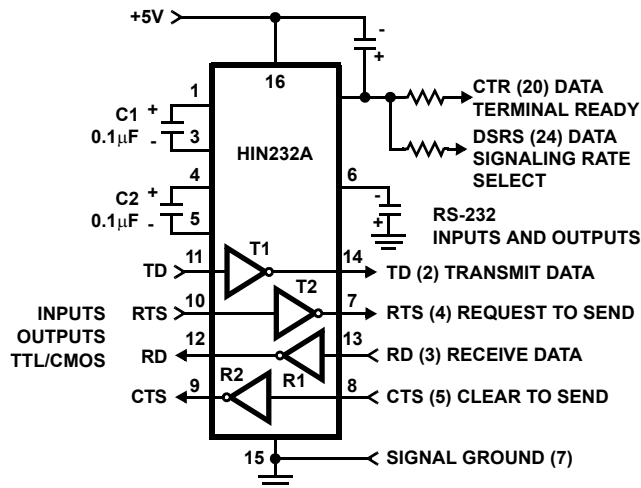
+5V

-
+

16

1
C1 +
0.1μF -
3

HIN232A

CTR (20) DATA TERMINAL READY

DSRS (24) DATA SIGNALING RATE SELECT

4
C2 +
0.1μF -
5

6
-
+

RS-232 INPUTS AND OUTPUTS

11
TD
T1
14
TD (2) TRANSMIT DATA

INPUTS OUTPUTS TTL/CMOS

RTS
10
T2
7
RTS (4) REQUEST TO SEND

12
RD
13
R1
RD (3) RECEIVE DATA

R2
9
CTS
8
CTS (5) CLEAR TO SEND

15
SIGNAL GROUND (7)